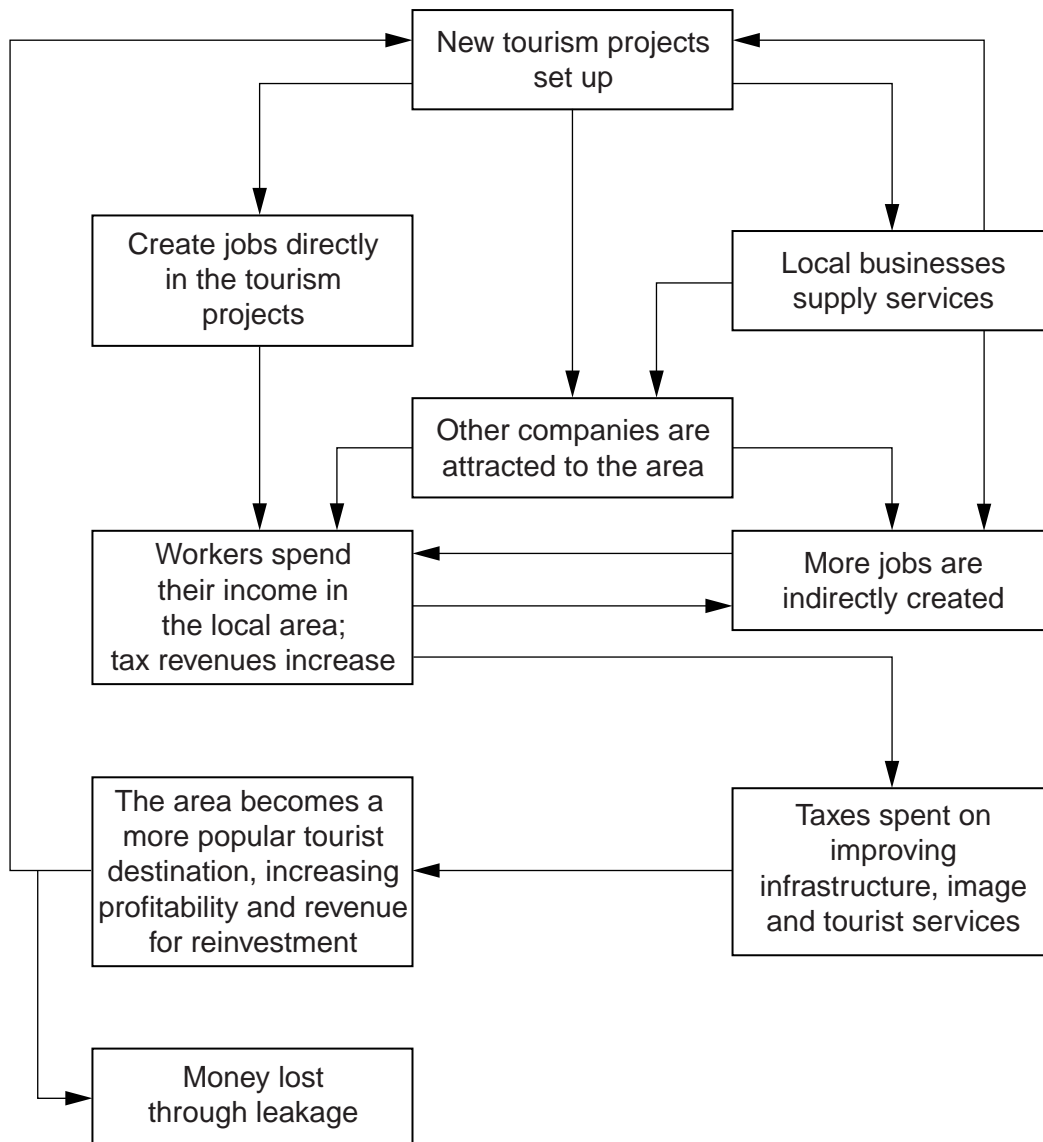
New tourism projects set up

Create jobs directly in the tourism projects

Local businesses supply services

Other companies are attracted to the area

Workers spend their income in the local area; tax revenues increase

More jobs are indirectly created

The area becomes a more popular tourist destination, increasing profitability and revenue for reinvestment

Taxes spent on improving infrastructure, image and tourist services

Money lost through leakage